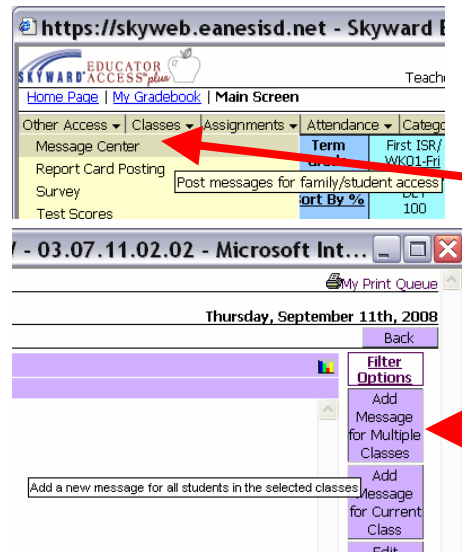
https://skyweb.eanesisd.net - Skyward E

SKYWARD EDUCATOR ACCESS plus

Teache

Home Page | My Gradebook | Main Screen

Other Access ▾ | Classes ▾ | Assignments ▾ | Attendance ▾ | Catego

Message Center

Report Card Posting

Survey

Test Scores

Term Grade

First ISR/ WK01-Fri

Post messages for family/student access

ort By %

DET 100

/ - 03.07.11.02.02 - Microsoft Int...

My Print Queue

Thursday, September 11th, 2008

Back

Filter Options

Add Message for Multiple Classes

Add a new message for all students in the selected classes

Add Message for Current Class

Edit